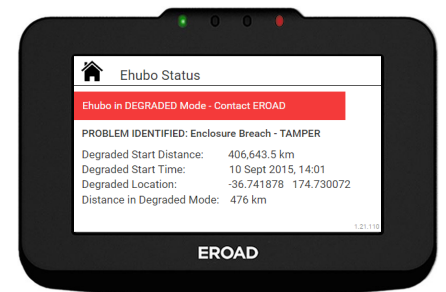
Ehubo Status

Ehubo in DEGRADED Mode - Contact EROAD

PROBLEM IDENTIFIED: Enclosure Breach - TAMPER

Degraded Start Distance: 406,643.5 km
Degraded Start Time: 10 Sept 2015, 14:01
Degraded Location: -36.741878 174.730072
Distance in Degraded Mode: 476 km

1.21.110

EROAD